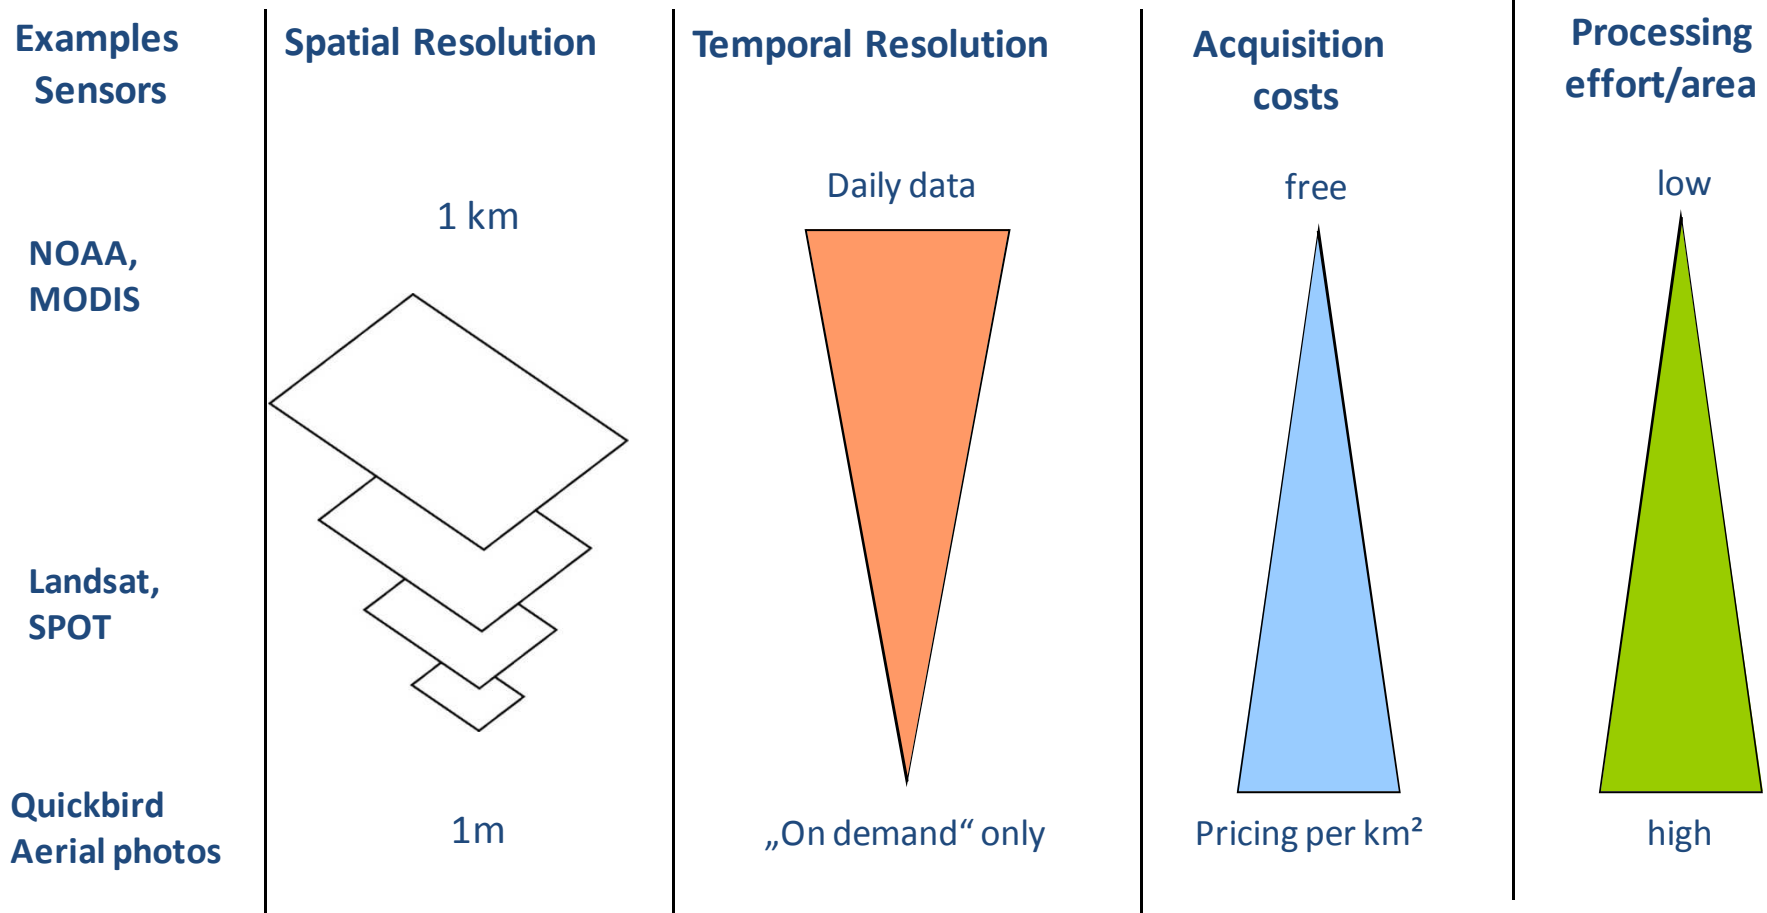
| Examples Sensors | Spatial Resolution | Temporal Resolution | Acquisition costs | Processing effort/area |
|---|---|---|---|---|
| NOAA, MODIS | 1 km | Daily data | free | low |
| Landsat, SPOT | | | | |
| Quickbird Aerial photos | 1m | „On demand“ only | Pricing per km² | high |